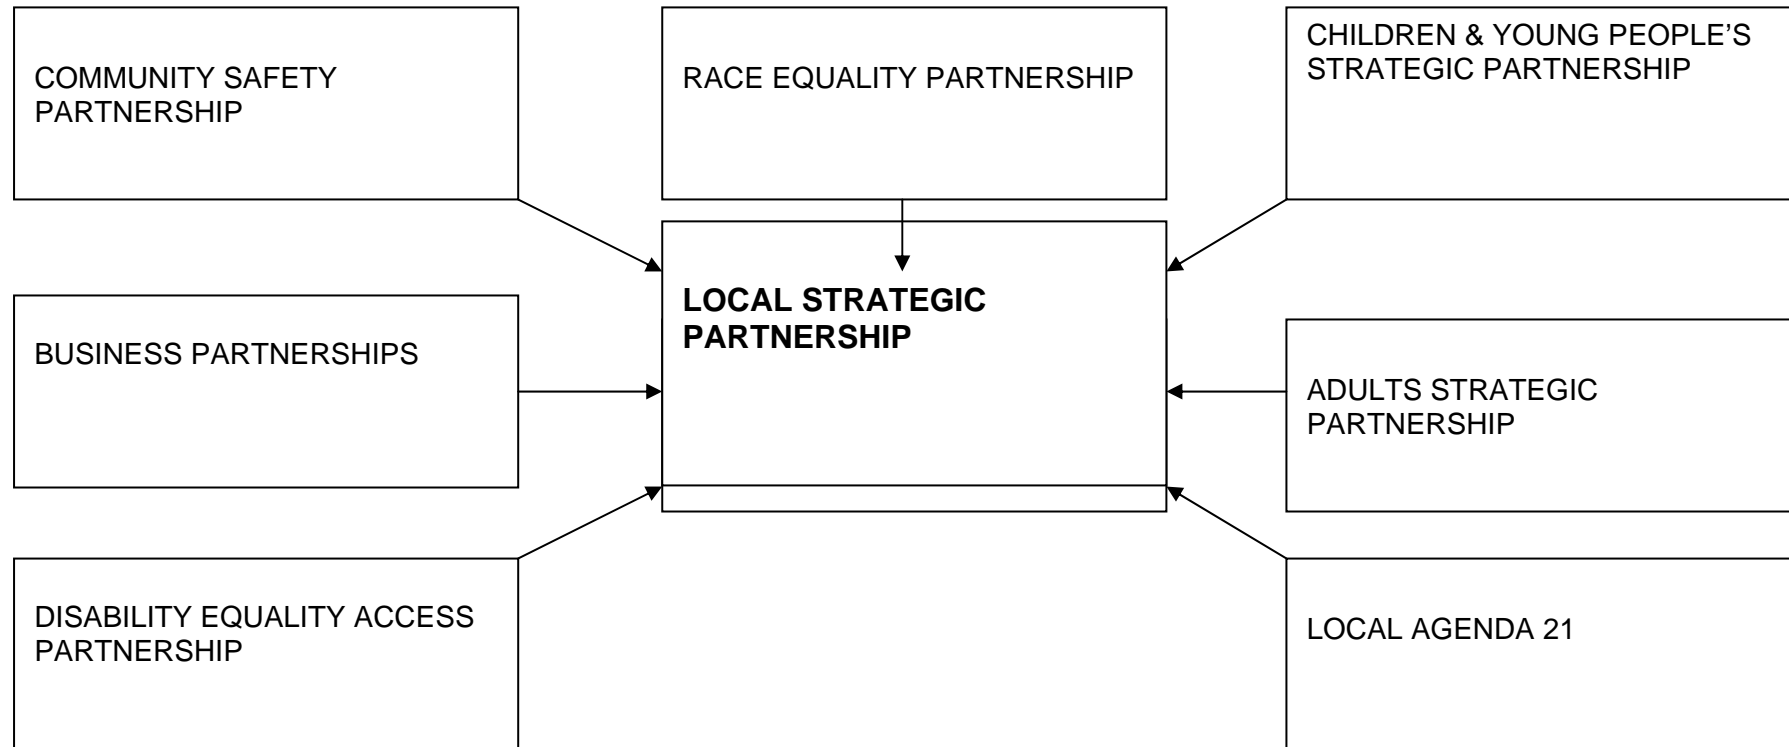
COMMUNITY SAFETY PARTNERSHIP

RACE EQUALITY PARTNERSHIP

CHILDREN & YOUNG PEOPLE'S STRATEGIC PARTNERSHIP

LOCAL STRATEGIC PARTNERSHIP

BUSINESS PARTNERSHIPS

ADULTS STRATEGIC PARTNERSHIP

DISABILITY EQUALITY ACCESS PARTNERSHIP

LOCAL AGENDA 21